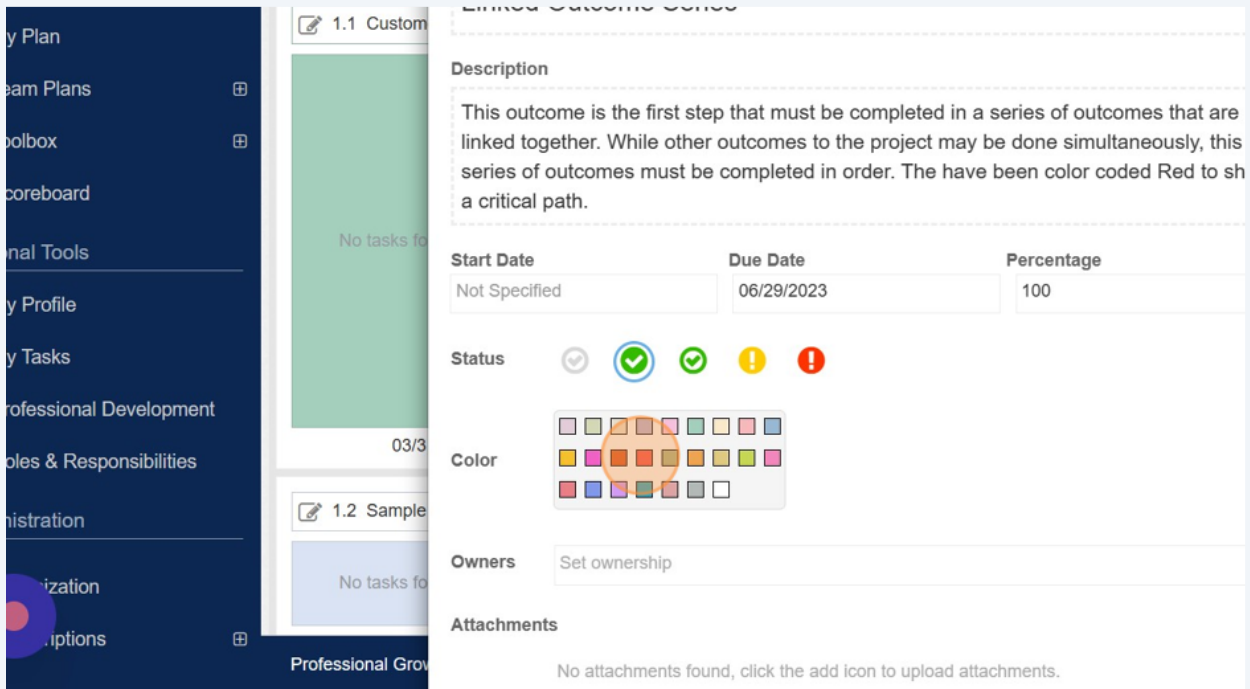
y Plan
eam Plans ⊞
olbox ⊞
coreboard
nal Tools
y Profile
y Tasks
ofessional Development
oles & Responsibilities
nistration
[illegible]ization
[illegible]iptions ⊞

1.1 Custom
No tasks fo
03/3
1.2 Sample
No tasks fo
Professional Grov

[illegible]

Description
This outcome is the first step that must be completed in a series of outcomes that are linked together. While other outcomes to the project may be done simultaneously, this series of outcomes must be completed in order. The have been color coded Red to sh a critical path.

Start Date
Not Specified
Due Date
06/29/2023
Percentage
100

Status

Color

Owners
Set ownership

Attachments
No attachments found, click the add icon to upload attachments.